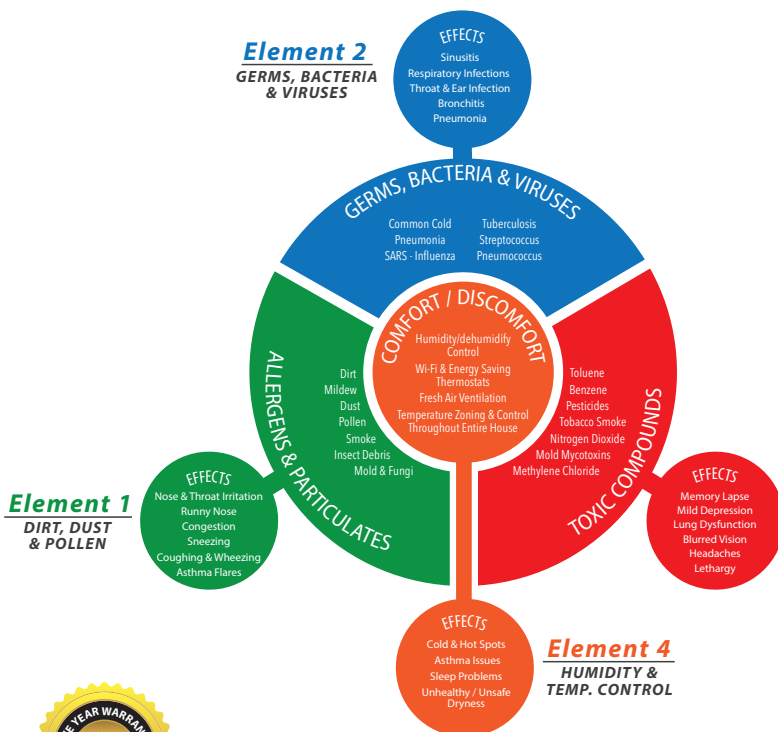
Element 2
GERMS, BACTERIA & VIRUSES

EFFECTS
Sinusitis
Respiratory Infections
Throat & Ear Infection
Bronchitis
Pneumonia

GERMS, BACTERIA & VIRUSES
Common Cold
Pneumonia
SARS - Influenza
Tuberculosis
Streptococcus
Pneumococcus

COMFORT / DISCOMFORT
Humidity/dehumidify Control
Wi-Fi & Energy Saving Thermostats
Fresh Air Ventilation
Temperature Zoning & Control Throughout Entire House

ALLERGENS & PARTICULATES
Dirt
Mildew
Dust
Pollen
Smoke
Insect Debris
Mold & Fungi

TOXIC COMPOUNDS
Toluene
Benzene
Pesticides
Tobacco Smoke
Nitrogen Dioxide
Mold Mycotoxins
Methylene Chloride

EFFECTS
Memory Lapse
Mild Depression
Lung Dysfunction
Blurred Vision
Headaches
Lethargy

Element 1
DIRT, DUST & POLLEN

EFFECTS
Nose & Throat Irritation
Runny Nose
Congestion
Sneezing
Coughing & Wheezing
Asthma Flares

EFFECTS
Cold & Hot Spots
Asthma Issues
Sleep Problems
Unhealthy / Unsafe Dryness

Element 4
HUMIDITY & TEMP. CONTROL

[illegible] YEAR WARRA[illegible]